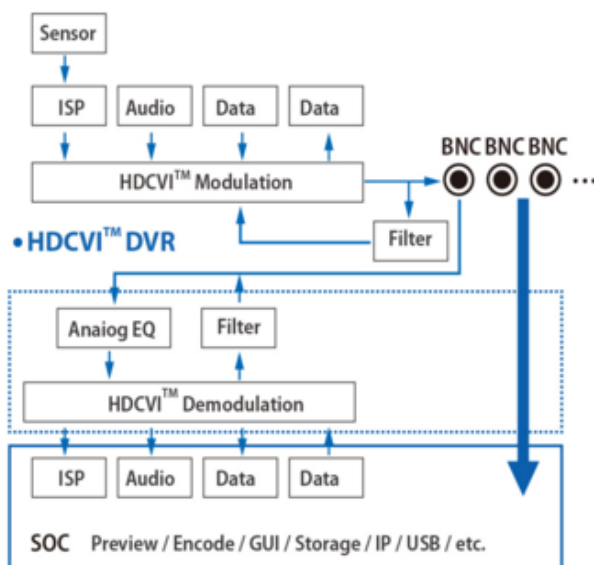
Sensor

ISP
Audio
Data
Data

BNC BNC BNC ...

HDCVI$^{TM}$ Modulation

Filter

• HDCVI$^{TM}$ DVR

Anaiog EQ
Filter

HDCVI$^{TM}$ Demodulation

ISP
Audio
Data
Data

SOC Preview / Encode / GUI / Storage / IP / USB / etc.